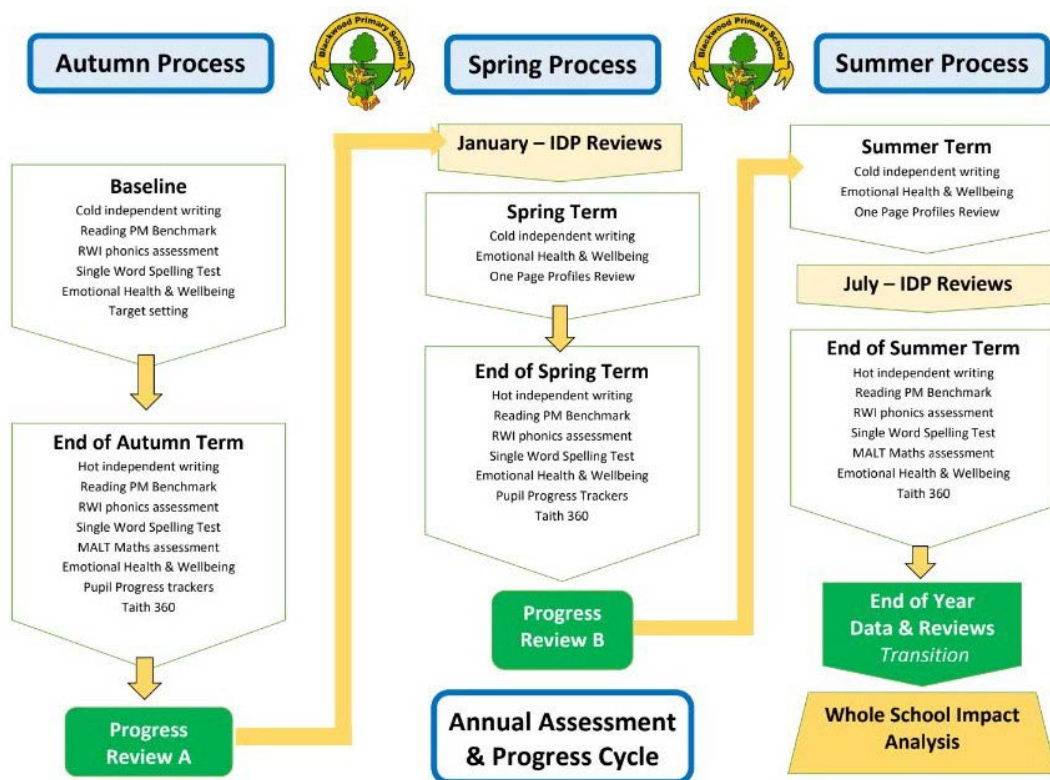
Autumn Process

Blackwood Primary School

Spring Process

Blackwood Primary School

Summer Process

Baseline
Cold independent writing
Reading PM Benchmark
RWI phonics assessment
Single Word Spelling Test
Emotional Health & Wellbeing
Target setting

End of Autumn Term
Hot independent writing
Reading PM Benchmark
RWI phonics assessment
Single Word Spelling Test
MALT Maths assessment
Emotional Health & Wellbeing
Pupil Progress trackers
Taith 360

Progress Review A

January – IDP Reviews

Spring Term
Cold independent writing
Emotional Health & Wellbeing
One Page Profiles Review

End of Spring Term
Hot independent writing
Reading PM Benchmark
RWI phonics assessment
Single Word Spelling Test
Emotional Health & Wellbeing
Pupil Progress Trackers
Taith 360

Progress Review B

Annual Assessment & Progress Cycle

Summer Term
Cold independent writing
Emotional Health & Wellbeing
One Page Profiles Review

July – IDP Reviews

End of Summer Term
Hot independent writing
Reading PM Benchmark
RWI phonics assessment
Single Word Spelling Test
MALT Maths assessment
Emotional Health & Wellbeing
Taith 360

End of Year Data & Reviews
Transition

Whole School Impact Analysis